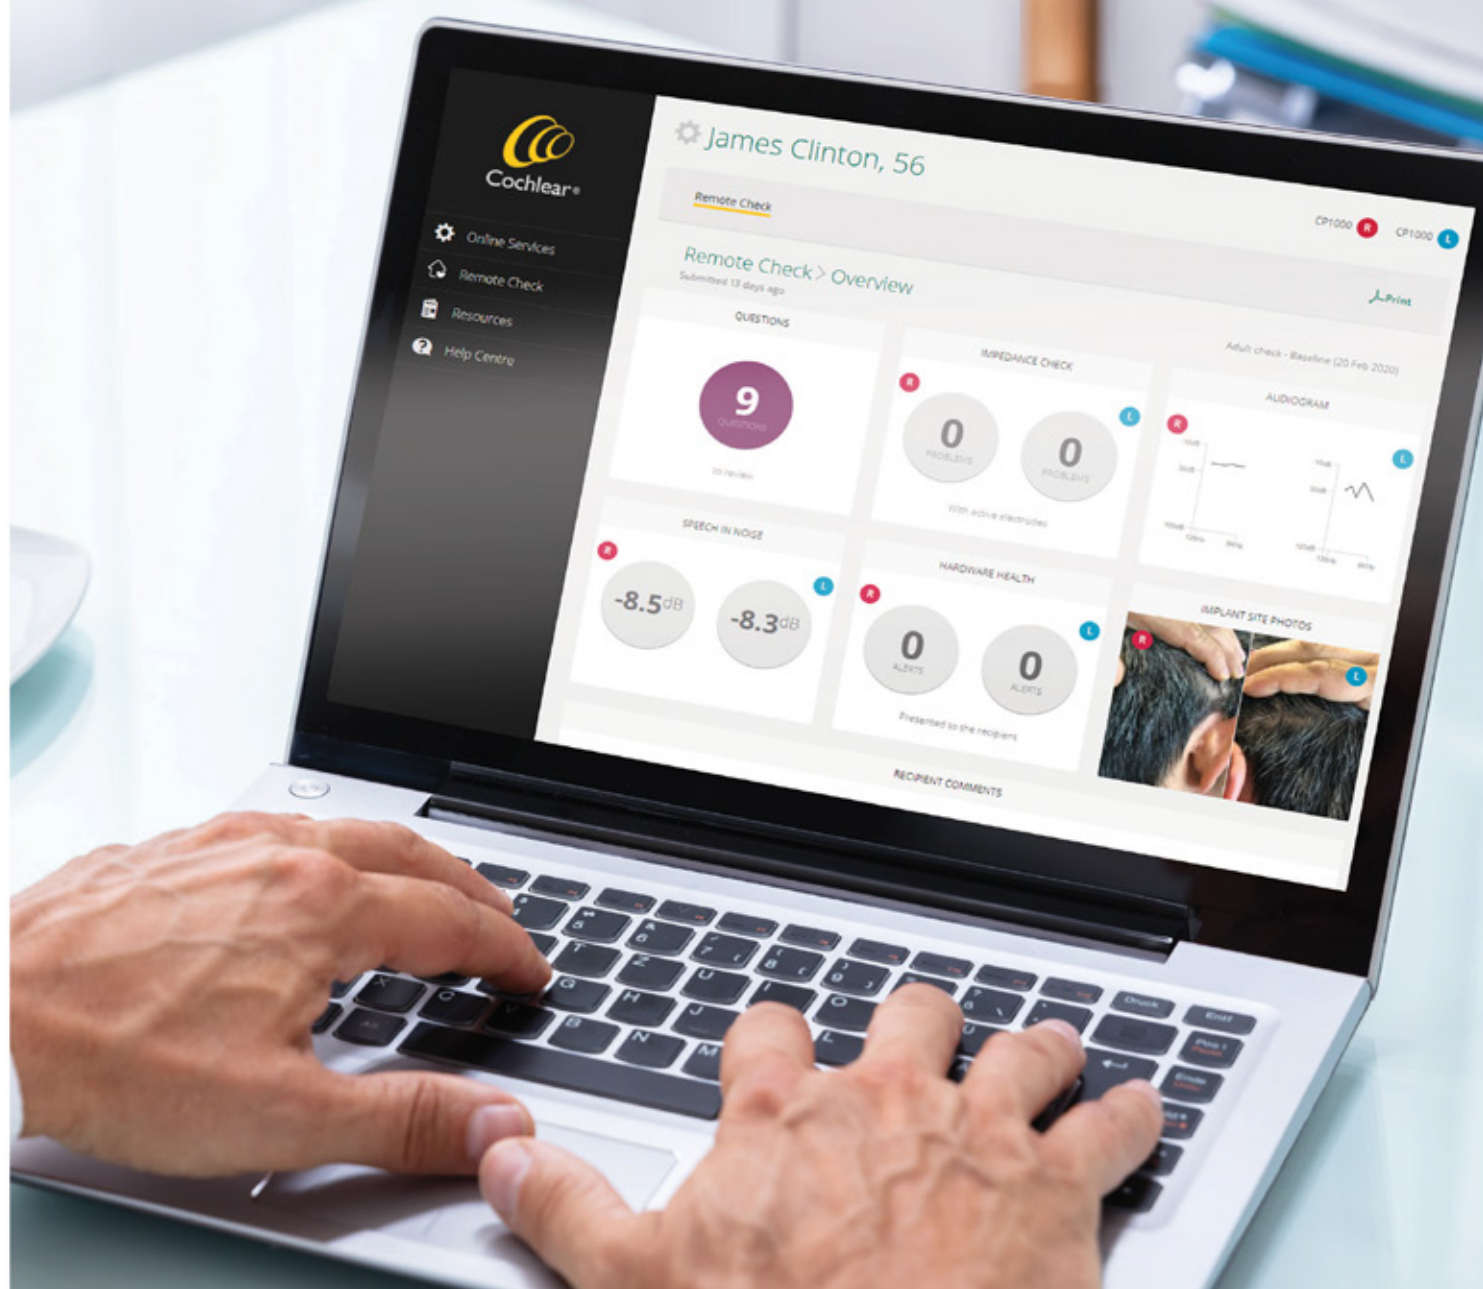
Cochlear®

Online Services
Remote Check
Resources
Help Centre

James Clinton, 56

Remote Check

CP1000 R CP1000 L

Remote Check > Overview
Submitted 13 days ago

Print

Adult check - Baseline (20 Feb 2020)

QUESTIONS
9
QUESTIONS
to review

IMPEDANCE CHECK
R
0
PROBLEMS
L
0
PROBLEMS
With active electrodes

AUDIOGRAM
R
L

SPEECH IN NOISE
R
-8.5dB
L
-8.3dB

HARDWARE HEALTH
R
0
ALERTS
L
0
ALERTS
Presented to the recipient

IMPLANT SITE PHOTOS
R
L

RECIPIENT COMMENTS